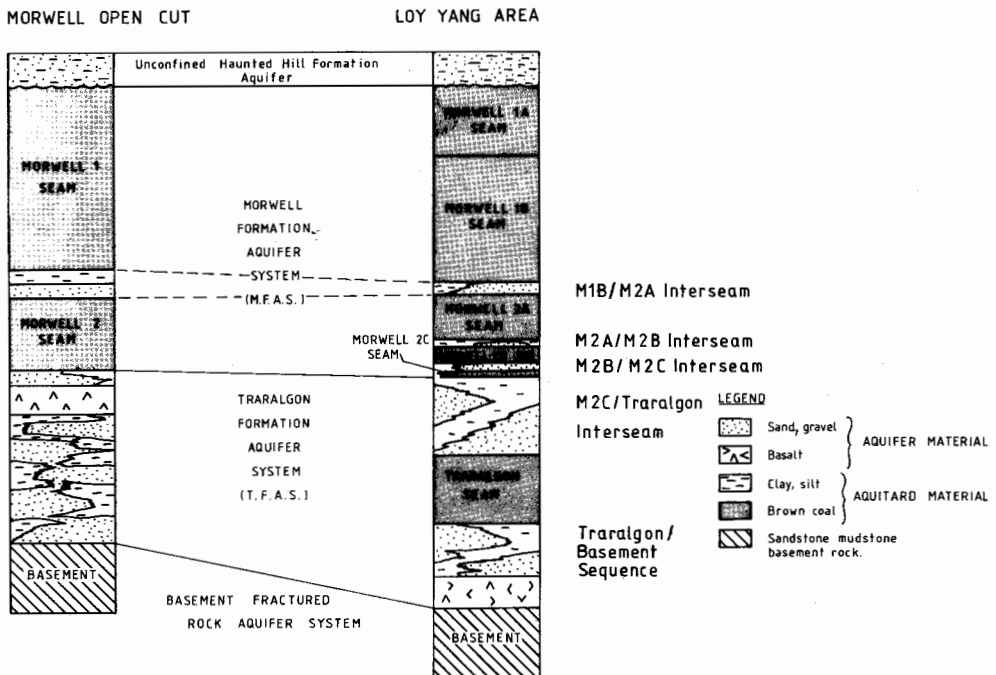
MORWELL OPEN CUT

LOY YANG AREA

Unconfined Haunted Hill Formation Aquifer

MORWELL 1 SEAM

MORWELL FORMATION AQUIFER SYSTEM (M.F.A.S.)

MORWELL 2 SEAM

MORWELL 1A SEAM

MORWELL 1B SEAM

MORWELL 2A SEAM

MORWELL 2C SEAM

TRARALGON FORMATION AQUIFER SYSTEM (T.F.A.S.)

TRARALGON SEAM

BASEMENT

BASEMENT FRACTURED ROCK AQUIFER SYSTEM

BASEMENT

M1B/M2A Interseam

M2A/M2B Interseam

M2B/M2C Interseam

M2C/Traralgon Interseam

Traralgon/ Basement Sequence

LEGEND

Sand, gravel
Basalt
AQUIFER MATERIAL

Clay, silt
Brown coal
AQUITARD MATERIAL

Sandstone mudstone basement rock.